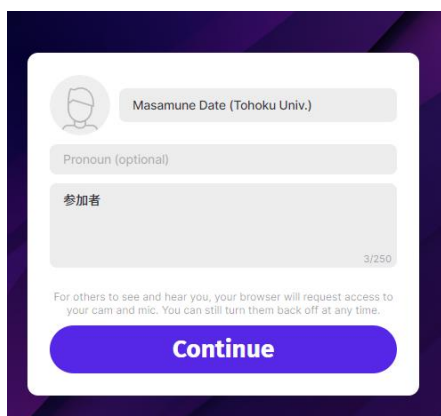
Masamune Date (Tohoku Univ.)

Pronoun (optional)

参加者

3/250

For others to see and hear you, your browser will request access to your cam and mic. You can still turn them back off at any time.

Continue